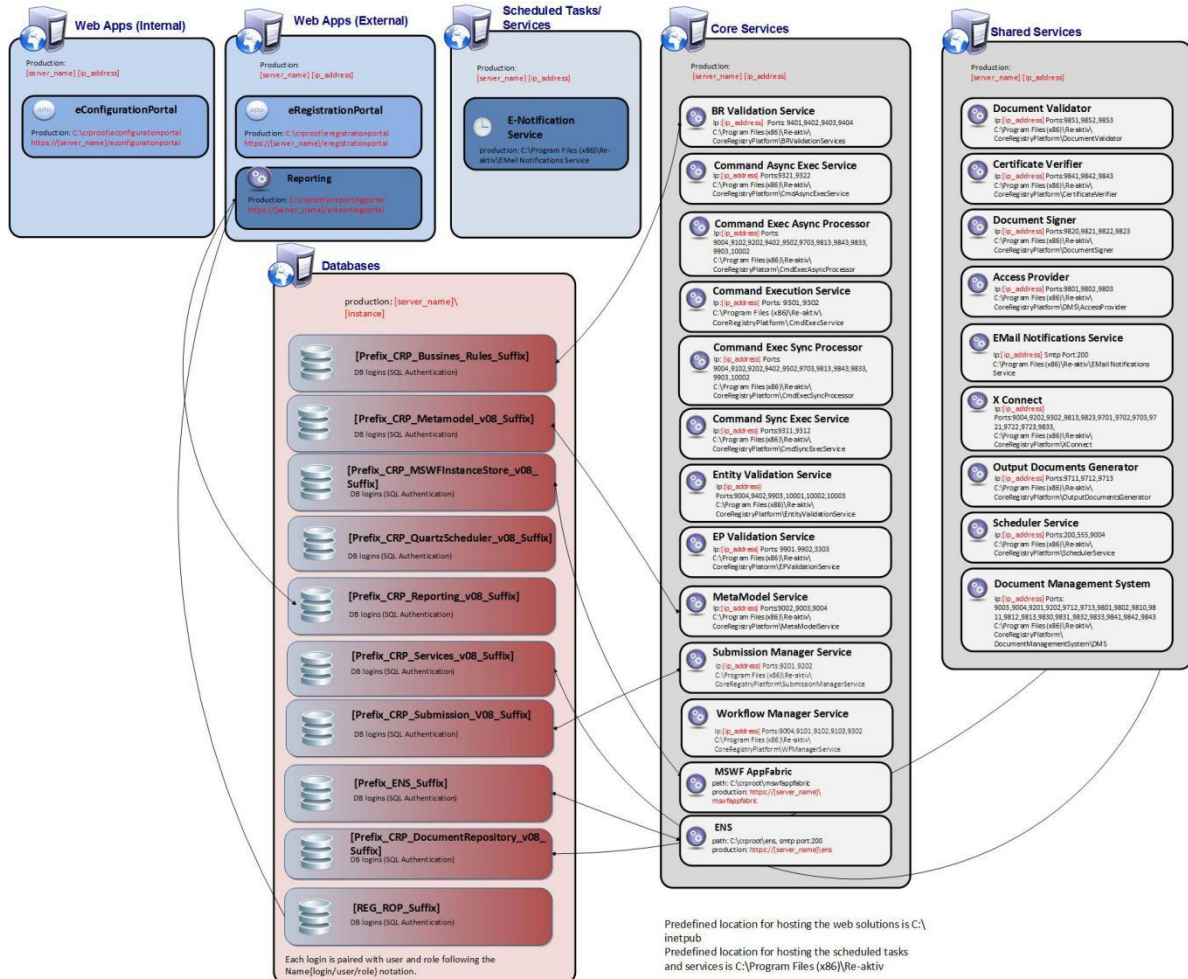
Web Apps (Internal)

Production:
[server_name] [ip_address]

eConfigurationPortal
Production: C:\crproot\econfigurationportal
https://[server_name]/econfigurationportal

Web Apps (External)

Production:
[server_name] [ip_address]

eRegistrationPortal
Production: C:\crproot\eregistrationportal
https://[server_name]/eregistrationportal

Reporting
Production: C:\crproot\ereportingportal
https://[server_name]/ereportingportal

Scheduled Tasks/ Services

Production:
[server_name] [ip_address]

E-Notification Service
production: C:\Program Files (x86)\Re-aktiv\EMail Notifications Service

Databases

production: [server_name]\ [instance]

[Prefix_CRP_Bussines_Rules_Suffix]
DB logins (SQL Authentication)

[Prefix_CRP_Metamodel_v08_Suffix]
DB logins (SQL Authentication)

[Prefix_CRP_MSWFInstanceStore_v08_Suffix]
DB logins (SQL Authentication)

[Prefix_CRP_QuartzScheduler_v08_Suffix]
DB logins (SQL Authentication)

[Prefix_CRP_Reporting_v08_Suffix]
DB logins (SQL Authentication)

[Prefix_CRP_Services_v08_Suffix]
DB logins (SQL Authentication)

[Prefix_CRP_Submission_V08_Suffix]
DB logins (SQL Authentication)

[Prefix_ENS_Suffix]
DB logins (SQL Authentication)

[Prefix_CRP_DocumentRepository_v08_Suffix]
DB logins (SQL Authentication)

[REG_ROP_Suffix]
DB logins (SQL Authentication)

Each login is paired with user and role following the Name{login/user/role} notation.

Core Services

Production:
[server_name] [ip_address]

BR Validation Service
Ip:[ip_address] Ports 9401,9402,9403,9404
C:\Program Files (x86)\Re-aktiv\ CoreRegistryPlatform\BRValidationServices

Command Async Exec Service
Ip:[ip_address] Ports9321,9322
C:\Program Files (x86)\Re-aktiv\ CoreRegistryPlatform\CmdAsyncExecService

Command Exec Async Processor
Ip:[ip_address] Ports
9004,9102,9202,9402,9502,9703,9813,9843,9833,9903,10002
C:\Program Files (x86)\Re-aktiv\ CoreRegistryPlatform\CmdExecAsyncProcessor

Command Execution Service
Ip:[ip_address] Ports 9301,9302
C:\Program Files (x86)\Re-aktiv\ CoreRegistryPlatform\CmdExecService

Command Exec Sync Processor
Ip:[ip_address] Ports:
9004,9102,9202,9402,9502,9703,9813,9843,9833,9903,10002
C:\Program Files (x86)\Re-aktiv\ CoreRegistryPlatform\CmdExecSyncProcessor

Command Sync Exec Service
Ip:[ip_address] Ports9311,9312
C:\Program Files (x86)\Re-aktiv\ CoreRegistryPlatform\CmdSyncExecService

Entity Validation Service
Ip:[ip_address]
Ports:9004,9402,9903,10001,10002,10003
C:\Program Files (x86)\Re-aktiv\ CoreRegistryPlatform\EntityValidationService

EP Validation Service
Ip:[ip_address] Ports 9901,9902,3303
C:\Program Files (x86)\Re-aktiv\ CoreRegistryPlatform\EPValidationService

MetaModel Service
Ip:[ip_address] Ports9002,9003,9004
C:\Program Files (x86)\Re-aktiv\ CoreRegistryPlatform\MetaModelService

Submission Manager Service
Ip:[ip_address] Ports9201,9202
C:\Program Files (x86)\Re-aktiv\ CoreRegistryPlatform\SubmissionManagerService

Workflow Manager Service
Ip:[ip_address] Ports:9004,9101,9102,9103,9302
C:\Program Files (x86)\Re-aktiv\ CoreRegistryPlatform\WFManagerService

MSWF AppFabric
path: C:\crproot\mswfappfabric
production: https://[server_name]\ mswfappfabric

ENS
path: C:\crproot\ens, smtp port:200
production: https://[server_name]\ens

Shared Services

Production:
[server_name] [ip_address]

Document Validator
Ip:[ip_address] Ports:9851,9852,9853
C:\Program Files (x86)\Re-aktiv\ CoreRegistryPlatform\DocumentValidator

Certificate Verifier
Ip:[ip_address] Ports:9841,9842,9843
C:\Program Files (x86)\Re-aktiv\ CoreRegistryPlatform\CertificateVerifier

Document Signer
Ip:[ip_address] Ports:9820,9821,9822,9823
C:\Program Files (x86)\Re-aktiv\ CoreRegistryPlatform\DocumentSigner

Access Provider
Ip:[ip_address] Ports:9801,9802,9803
C:\Program Files (x86)\Re-aktiv\ CoreRegistryPlatform\DMS\AccessProvider

EMail Notifications Service
Ip:[ip_address] Smtp Port:200
C:\Program Files (x86)\Re-aktiv\EMail Notifications Service

X Connect
Ip:[ip_address]
Ports:9004,9202,9302,9813,9823,9701,9702,9703,9721,9722,9723,9833,
C:\Program Files (x86)\Re-aktiv\ CoreRegistryPlatform\XConnect

Output Documents Generator
Ip:[ip_address] Ports:9711,9712,9713
C:\Program Files (x86)\Re-aktiv\ CoreRegistryPlatform\OutputDocumentsGenerator

Scheduler Service
Ip:[ip_address] Port:200,555,9004
C:\Program Files (x86)\Re-aktiv\ CoreRegistryPlatform\SchedulerService

Document Management System
Ip:[ip_address] Ports:
9003,9004,9201,9202,9712,9713,9801,9802,9810,9811,9812,9813,9830,9831,9832,9833,9841,9842,9843
C:\Program Files (x86)\Re-aktiv\ CoreRegistryPlatform\ DocumentManagementSystem\DMS

Predefined location for hosting the web solutions is C:\inetpub
Predefined location for hosting the scheduled tasks and services is C:\Program Files (x86)\Re-aktiv